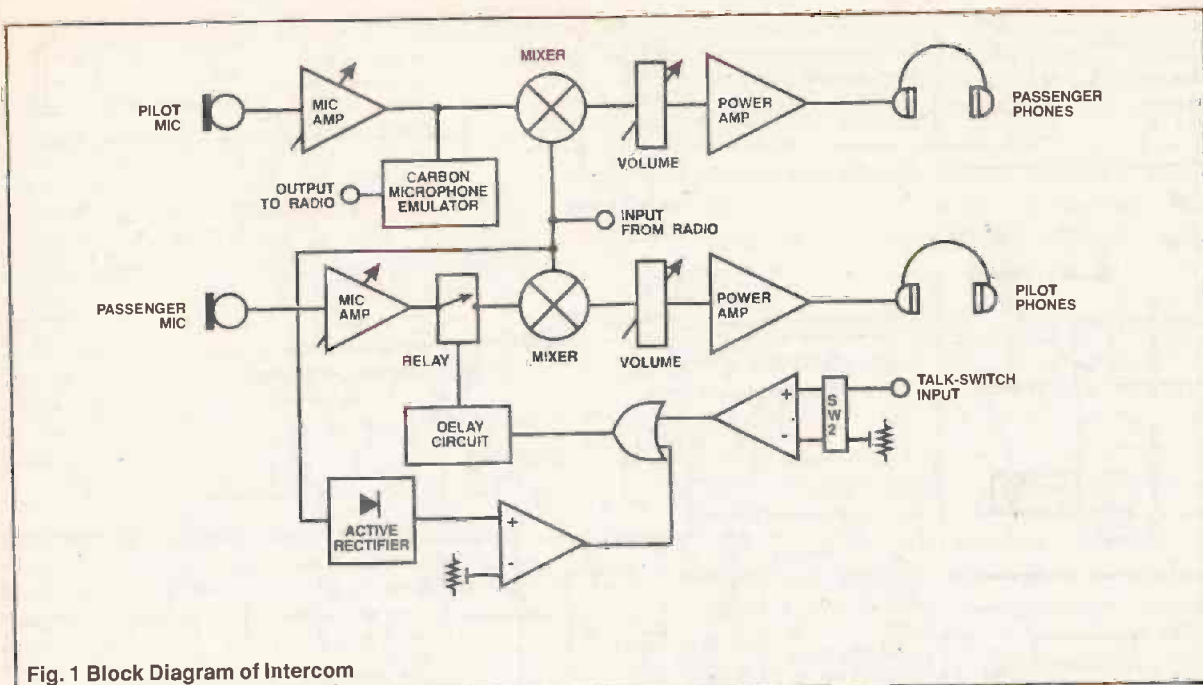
PILOT MIC

MIC AMP

MIXER

VOLUME

POWER AMP

PASSENGER PHONES

CARBON MICROPHONE EMULATOR

OUTPUT TO RADIO

INPUT FROM RADIO

PASSENGER MIC

MIC AMP

RELAY

MIXER

VOLUME

POWER AMP

PILOT PHONES

DELAY CIRCUIT

+

-

SW 2

TALK-SWITCH INPUT

ACTIVE RECTIFIER

+

-

Fig. 1 Block Diagram of Intercom